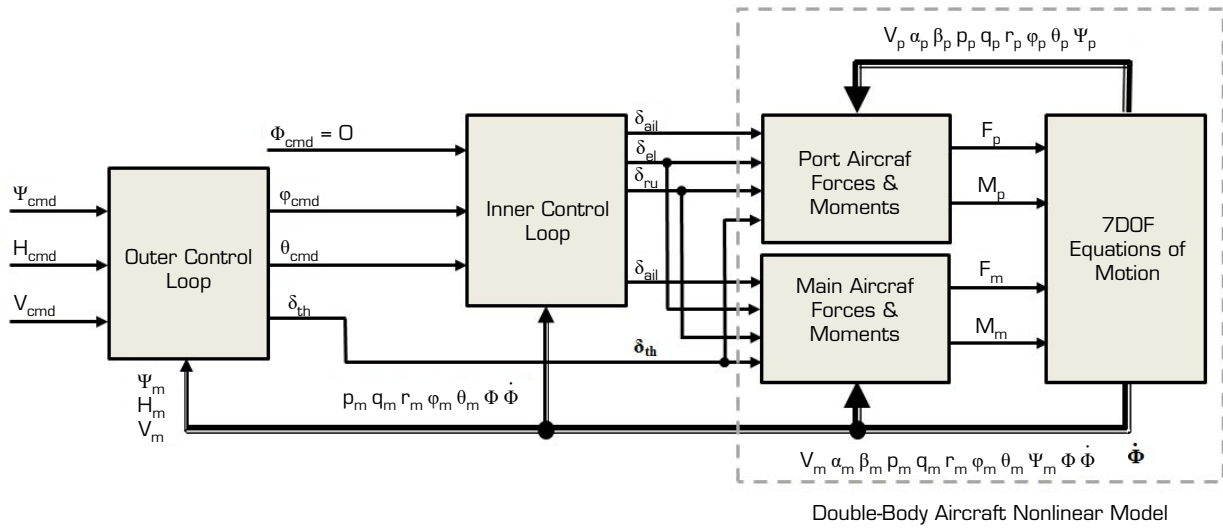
$V_p$ $\alpha_p$ $\beta_p$ $p_p$ $q_p$ $r_p$ $\varphi_p$ $\theta_p$ $\Psi_p$

$\Phi_{cmd} = 0$

$\Psi_{cmd}$

$H_{cmd}$

$V_{cmd}$

Outer Control Loop

$\varphi_{cmd}$

$\theta_{cmd}$

$\delta_{th}$

Inner Control Loop

$\delta_{ail}$

$\delta_{el}$

$\delta_{ru}$

$\delta_{ail}$

$\delta_{th}$

Port Aircraf Forces & Moments

Main Aircraf Forces & Moments

$F_p$

$M_p$

$F_m$

$M_m$

7DOF Equations of Motion

$\Psi_m$
$H_m$
$V_m$

$p_m$ $q_m$ $r_m$ $\varphi_m$ $\theta_m$ $\Phi$ $\dot{\Phi}$

$V_m$ $\alpha_m$ $\beta_m$ $p_m$ $q_m$ $r_m$ $\varphi_m$ $\theta_m$ $\Psi_m$ $\Phi$ $\dot{\Phi}$

$\dot{\Phi}$

Double-Body Aircraft Nonlinear Model